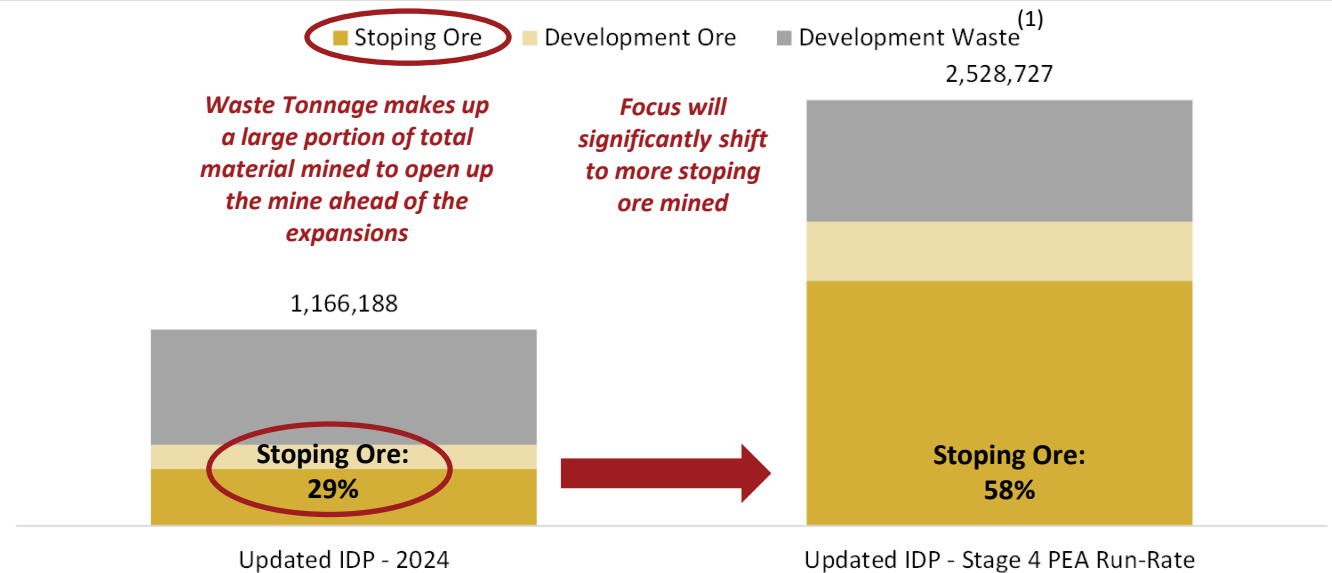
Stoping Ore Development Ore Development Waste$^{(1)}$

Waste Tonnage makes up a large portion of total material mined to open up the mine ahead of the expansions

Focus will significantly shift to more stoping ore mined

2,528,727

1,166,188

Stoping Ore: 29%

Stoping Ore: 58%

Updated IDP - 2024

Updated IDP - Stage 4 PEA Run-Rate